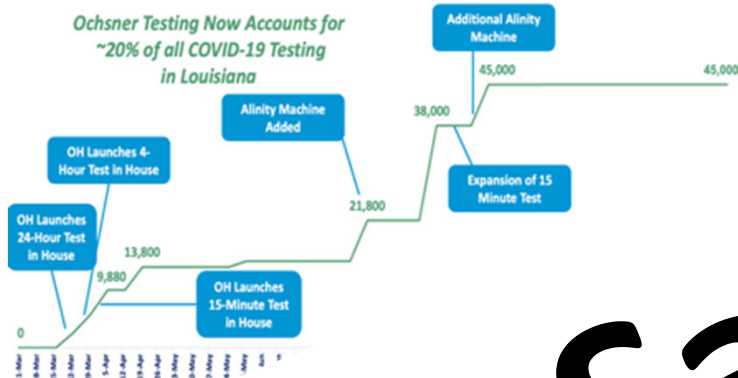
Ochsner Testing Now Accounts for ~20% of all COVID-19 Testing in Louisiana

Additional Alinity Machine

45,000

45,000

Alinity Machine Added

38,000

OH Launches 4-Hour Test in House

Expansion of 15 Minute Test

21,800

OH Launches 24-Hour Test in House

13,800

9,880

OH Launches 15-Minute Test in House

0

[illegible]